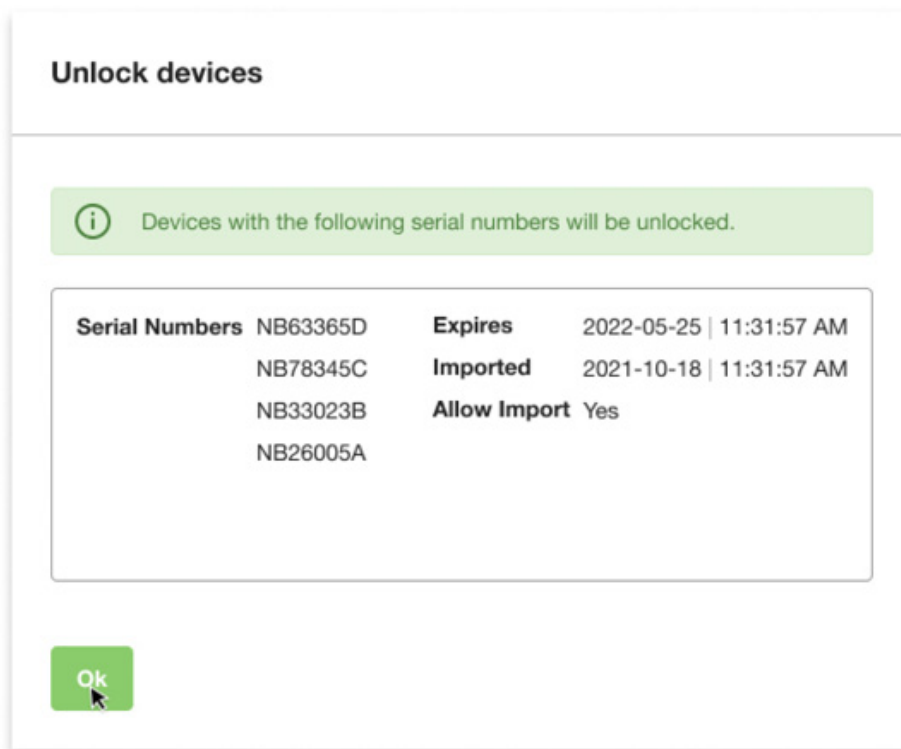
Unlock devices

ⓘ Devices with the following serial numbers will be unlocked.

Serial Numbers NB63365D
NB78345C
NB33023B
NB26005A

Expires 2022-05-25 | 11:31:57 AM
Imported 2021-10-18 | 11:31:57 AM
Allow Import Yes

Ok